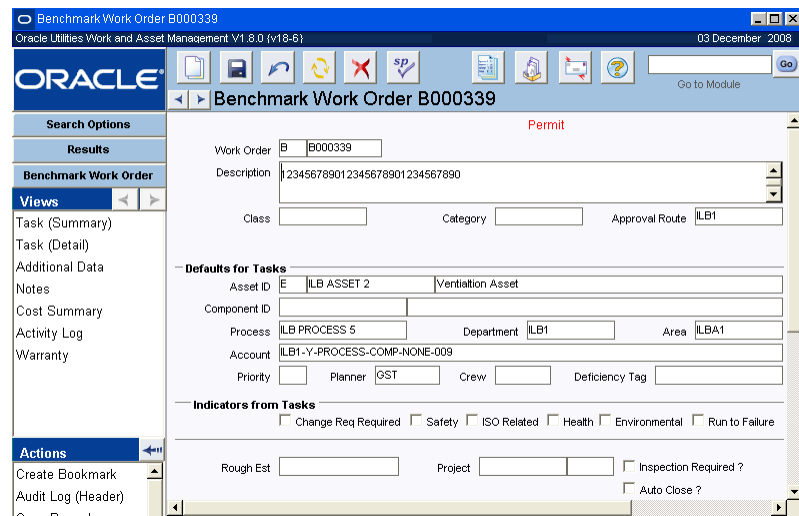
Benchmark Work Order B000339
Oracle Utilities Work and Asset Management V1.8.0 (v18-6)
03 December 2008
ORACLE
Go to Module
Go
Benchmark Work Order B000339
Search Options
Results
Benchmark Work Order
Views
Task (Summary)
Task (Detail)
Additional Data
Notes
Cost Summary
Activity Log
Warranty
Actions
Create Bookmark
Audit Log (Header)
Permit
Work Order B B000339
Description 123456789012345678901234567890
Class
Category
Approval Route ILB1
Defaults for Tasks
Asset ID E ILB ASSET 2 Ventialtion Asset
Component ID
Process ILB PROCESS 5
Department ILB1
Area ILBA1
Account ILB1-Y-PROCESS-COMP-NONE-009
Priority
Planner GST
Crew
Deficiency Tag
Indicators from Tasks
Change Req Required
Safety
ISO Related
Health
Environmental
Run to Failure
Rough Est
Project
Inspection Required ?
Auto Close ?